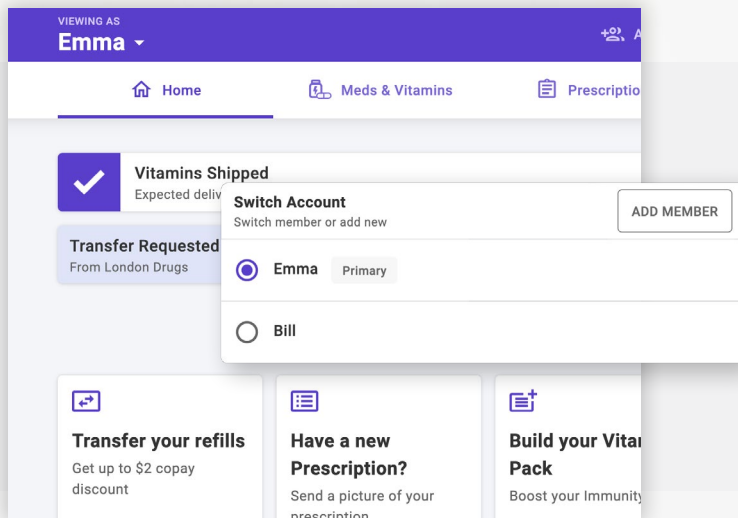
VIEWING AS
Emma

A

Home
Meds & Vitamins
Prescriptio

Vitamins Shipped
Expected deliv

Transfer Requested
From London Drugs

Switch Account
Switch member or add new
ADD MEMBER

Emma
Primary

Bill

Transfer your refills
Get up to $2 copay discount

Have a new Prescription?
Send a picture of your prescription

Build your Vitar Pack
Boost your Immunity